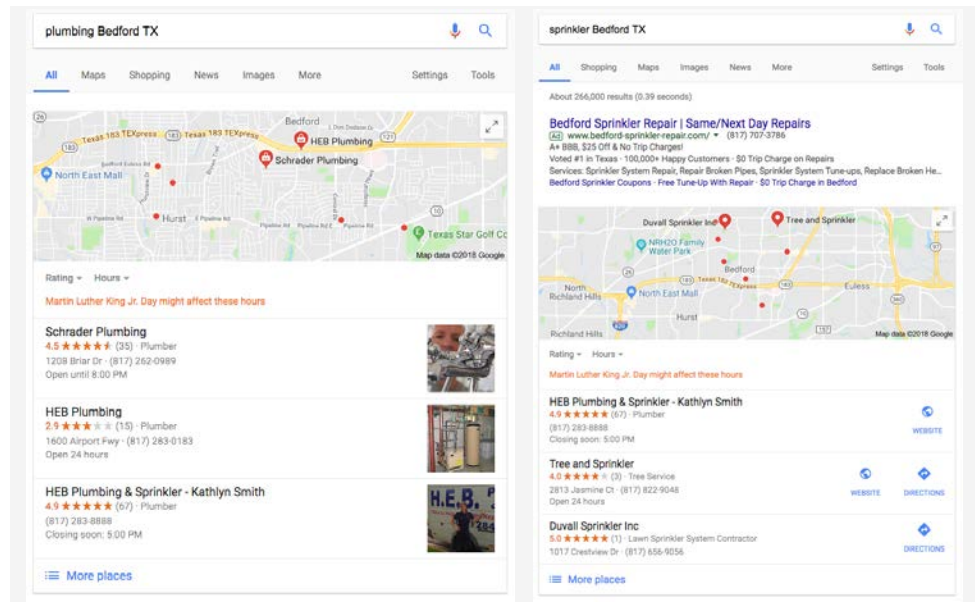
plumbing Bedford TX

All Maps Shopping News Images More Settings Tools

Bedford
Texas 183 TEXpress Texas 183 TEXpress
HEB Plumbing
Schrader Plumbing
North East Mall
Hurst
Texas Star Golf Co
Map data ©2018 Google

Rating Hours

Martin Luther King Jr. Day might affect these hours

Schrader Plumbing
4.5 ★★★★★ (35) · Plumber
1208 Briar Dr · (817) 262-0989
Open until 8:00 PM

HEB Plumbing
2.9 ★★★★★ (15) · Plumber
1600 Airport Fwy · (817) 283-0183
Open 24 hours

HEB Plumbing & Sprinkler - Kathlyn Smith
4.9 ★★★★★ (67) · Plumber
(817) 283-8888
Closing soon: 5:00 PM

More places

sprinkler Bedford TX

All Shopping Maps Images News More Settings Tools

About 266,000 results (0.39 seconds)

Bedford Sprinkler Repair | Same/Next Day Repairs
Ad www.bedford-sprinkler-repair.com/ (817) 707-3786
A+ BBB, $25 Off & No Trip Charges!
Voted #1 in Texas · 100,000+ Happy Customers · $0 Trip Charge on Repairs
Services: Sprinkler System Repair, Repair Broken Pipes, Sprinkler System Tune-ups, Replace Broken He...
Bedford Sprinkler Coupons · Free Tune-Up With Repair · $0 Trip Charge in Bedford

Duvall Sprinkler Inc
Tree and Sprinkler
NRH2O Family Water Park
Bedford
North Richland Hills
North East Mall
Euless
Hurst
Richland Hills
Map data ©2018 Google

Rating Hours

Martin Luther King Jr. Day might affect these hours

HEB Plumbing & Sprinkler - Kathlyn Smith
4.9 ★★★★★ (67) · Plumber
(817) 283-8888
Closing soon: 5:00 PM
WEBSITE

Tree and Sprinkler
4.0 ★★★★★ (3) · Tree Service
2813 Jasmine Ct · (817) 822-9048
Open 24 hours
WEBSITE DIRECTIONS

Duvall Sprinkler Inc
5.0 ★★★★★ (1) · Lawn Sprinkler System Contractor
1017 Crestview Dr · (817) 656-9056
DIRECTIONS

More places